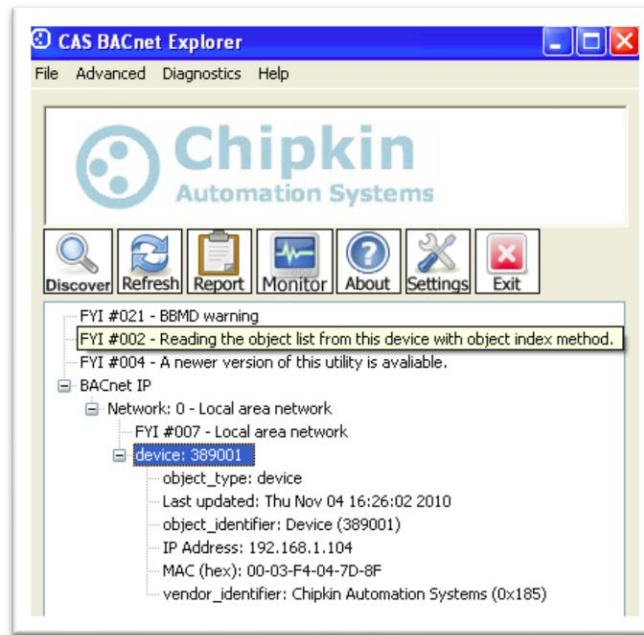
CAS BACnet Explorer

File Advanced Diagnostics Help

Chipkin
Automation Systems

Discover Refresh Report Monitor About Settings Exit

FYI #021 - BBMD warning
FYI #002 - Reading the object list from this device with object index method.
FYI #004 - A newer version of this utility is avaliable.
BACnet IP
Network: 0 - Local area network
FYI #007 - Local area network
device: 389001
object_type: device
Last updated: Thu Nov 04 16:26:02 2010
object_identifier: Device (389001)
IP Address: 192.168.1.104
MAC (hex): 00-03-F4-04-7D-8F
vendor_identifier: Chipkin Automation Systems (0x185)